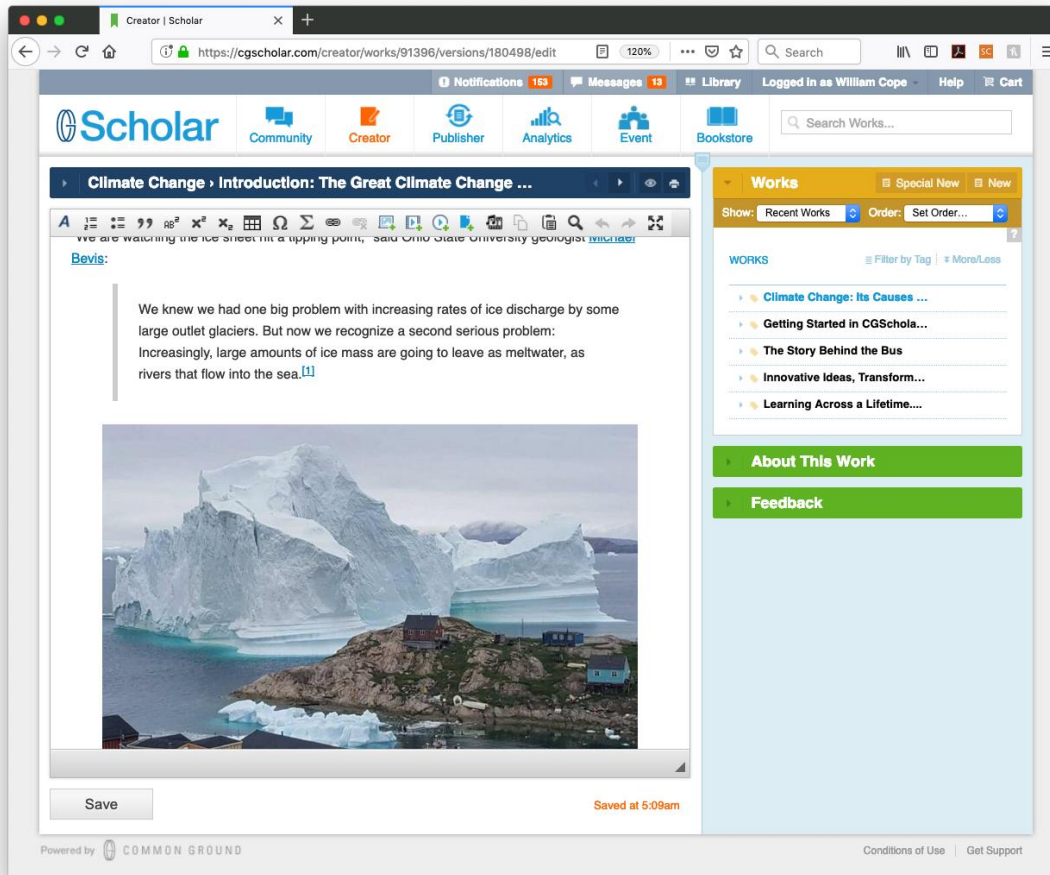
Creator | Scholar

https://cgscholar.com/creator/works/91396/versions/180498/edit

120%

Search

Notifications 153 Messages 13 Library Logged in as William Cope Help Cart

Scholar

Community Creator Publisher Analytics Event Bookstore

Search Works...

Climate Change › Introduction: The Great Climate Change ...

Works Special New New

Show: Recent Works Order: Set Order...

WORKS Filter by Tag More/Less

Climate Change: Its Causes ...

Getting Started in CGSchola...

The Story Behind the Bus

Innovative Ideas, Transform...

Learning Across a Lifetime....

About This Work

Feedback

"We are watching the ice sheet hit a tipping point," said Ohio State University geologist Michael Bevis:

We knew we had one big problem with increasing rates of ice discharge by some large outlet glaciers. But now we recognize a second serious problem: Increasingly, large amounts of ice mass are going to leave as meltwater, as rivers that flow into the sea.[1]

Save

Saved at 5:09am

Powered by COMMON GROUND

Conditions of Use Get Support